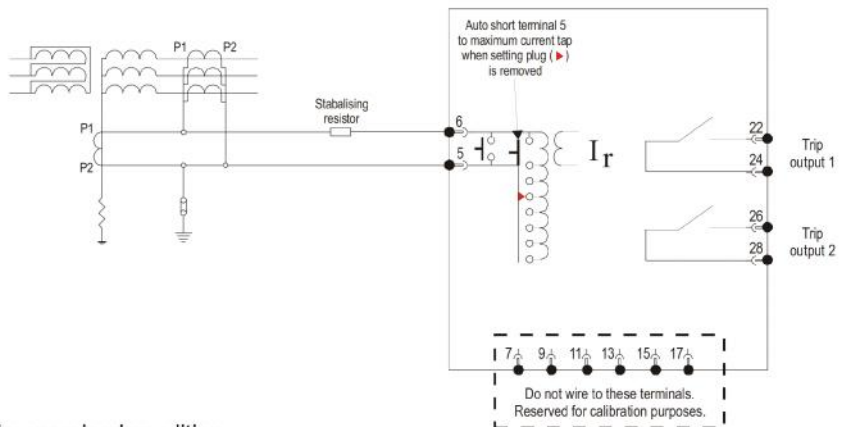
Auto short terminal 5 to maximum current tap when setting plug ( ▸ ) is removed

P1
P2

P1
P2

Stabalising resistor

6
5

$I_r$

22
24
Trip output 1

26
28
Trip output 2

7
9
11
13
15
17

Do not wire to these terminals. Reserved for calibration purposes.

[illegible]